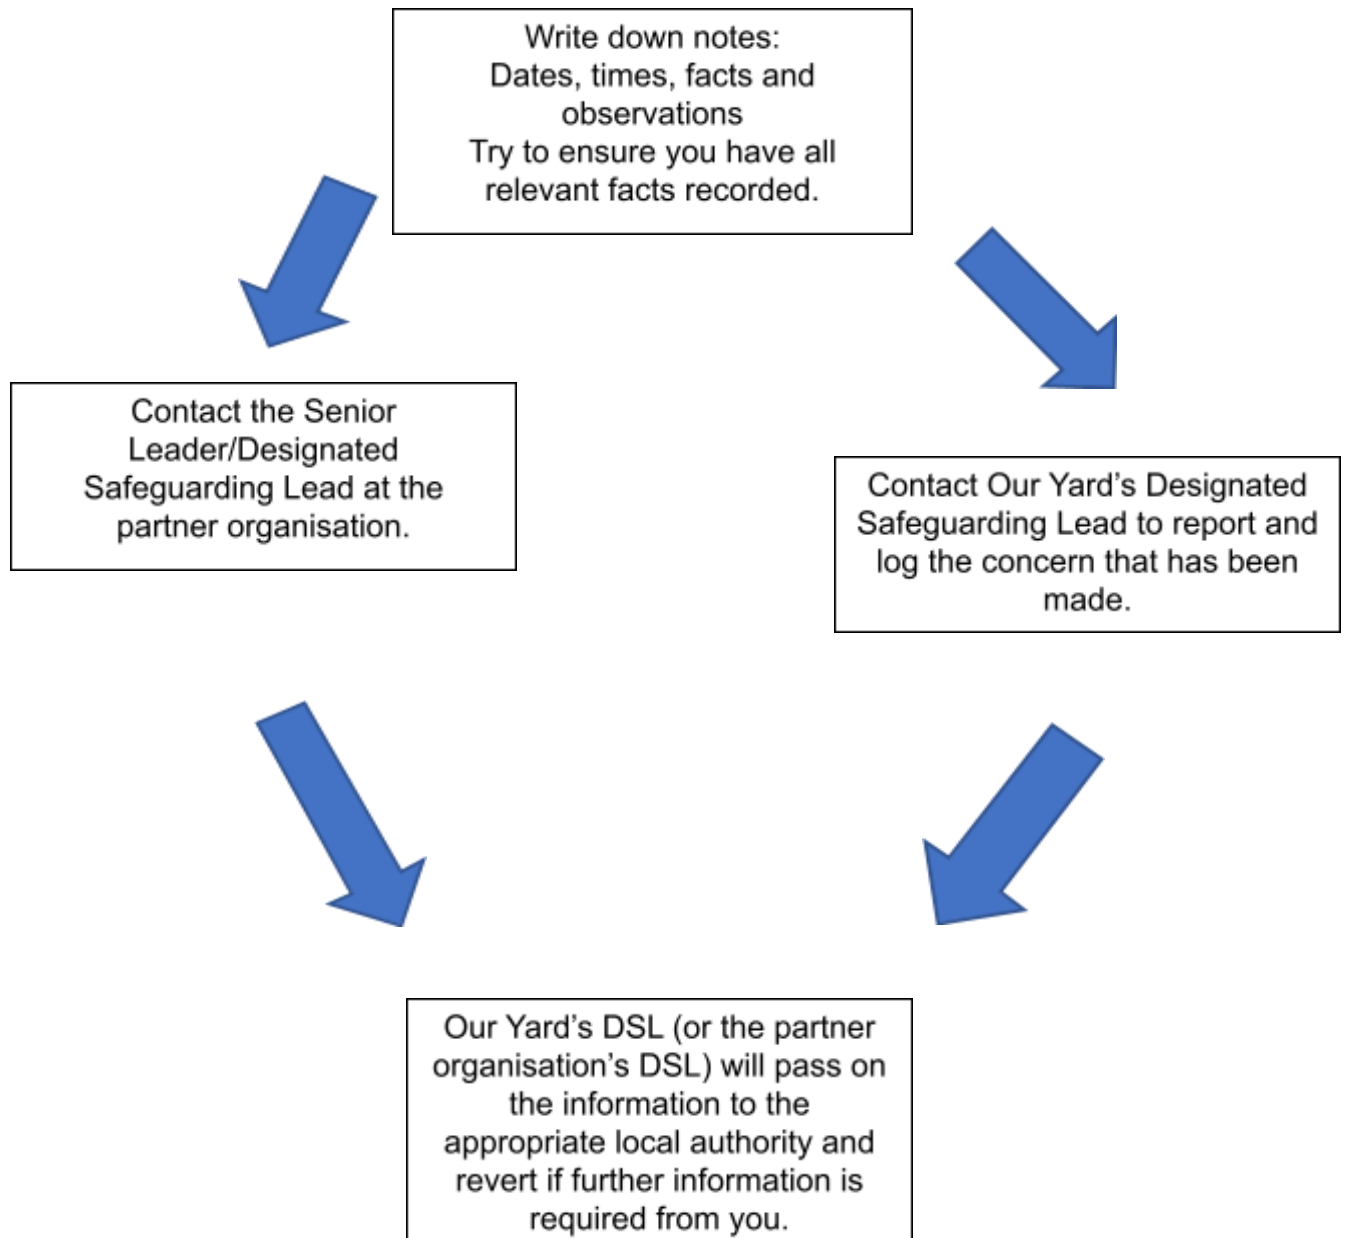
Write down notes:
Dates, times, facts and observations
Try to ensure you have all relevant facts recorded.

Contact the Senior Leader/Designated Safeguarding Lead at the partner organisation.

Contact Our Yard's Designated Safeguarding Lead to report and log the concern that has been made.

Our Yard's DSL (or the partner organisation's DSL) will pass on the information to the appropriate local authority and revert if further information is required from you.